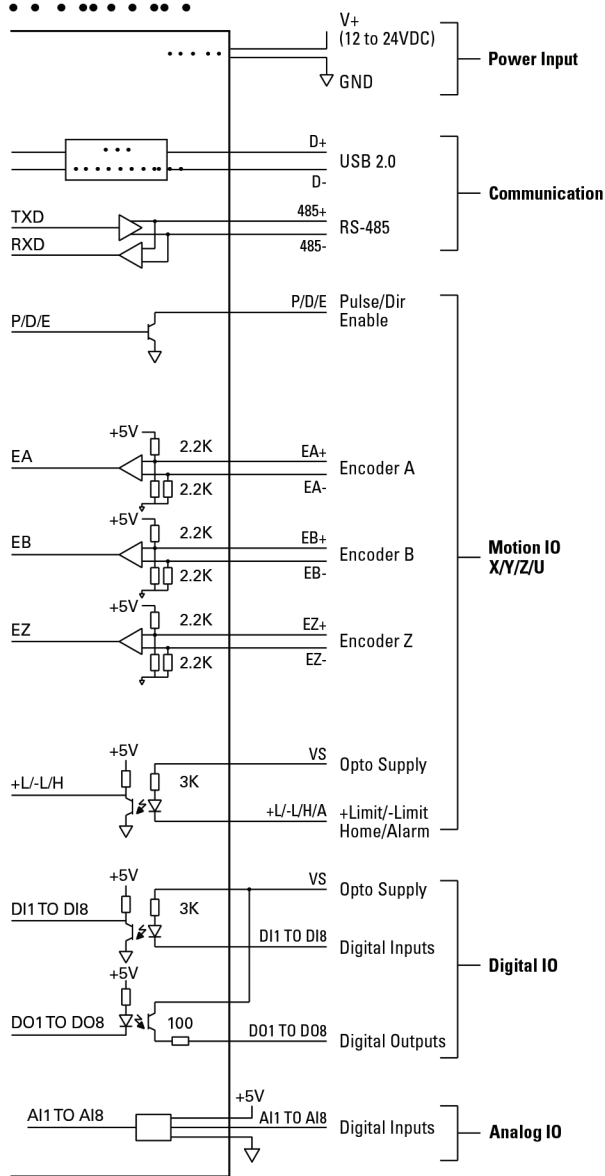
V+
(12 to 24VDC)
GND
Power Input

D+
D-
USB 2.0
TXD
RXD
485+
485-
RS-485
Communication

P/D/E
P/D/E
Pulse/Dir
Enable

+5V
2.2K
EA
EA+
Encoder A
2.2K
EA-

+5V
2.2K
EB
EB+
Encoder B
2.2K
EB-

+5V
2.2K
EZ
EZ+
Encoder Z
2.2K
EZ-

Motion IO
X/Y/Z/U

+5V
VS
Opto Supply
3K
+L/-L/H
+L/-L/H/A
+Limit/-Limit
Home/Alarm

+5V
VS
Opto Supply
DI1 TO DI8
3K
DI1 TO DI8
Digital Inputs
+5V
Digital IO
DO1 TO DO8
100
DO1 TO DO8
Digital Outputs

+5V
AI1 TO AI8
AI1 TO AI8
Digital Inputs
Analog IO